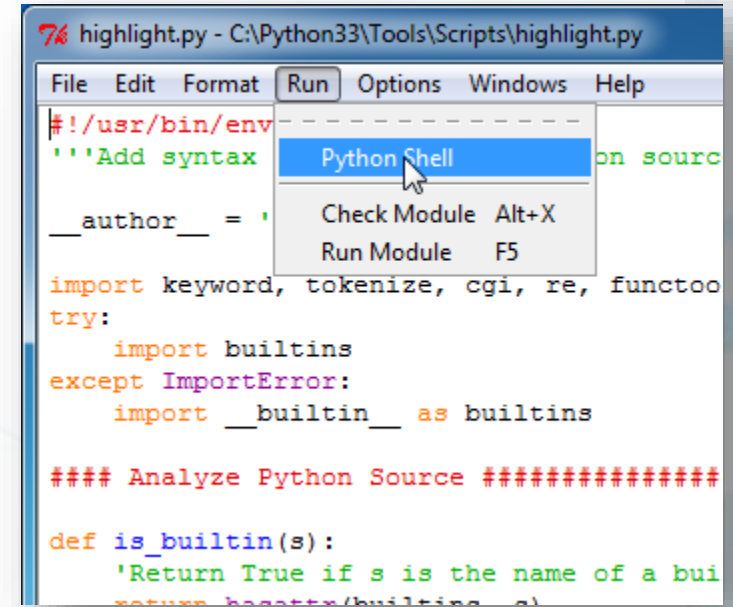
highlight.py - C:\Python33\Tools\Scripts\highlight.py

File Edit Format Run Options Windows Help

Python Shell

Check Module Alt+X
Run Module F5

#!/usr/bin/env
'''Add syntax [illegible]on sourc

__author__ = '

import keyword, tokenize, cgi, re, functoo
try:
    import builtins
except ImportError:
    import __builtin__ as builtins

#### Analyze Python Source ###############

def is_builtin(s):
    'Return True if s is the name of a bui
    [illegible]